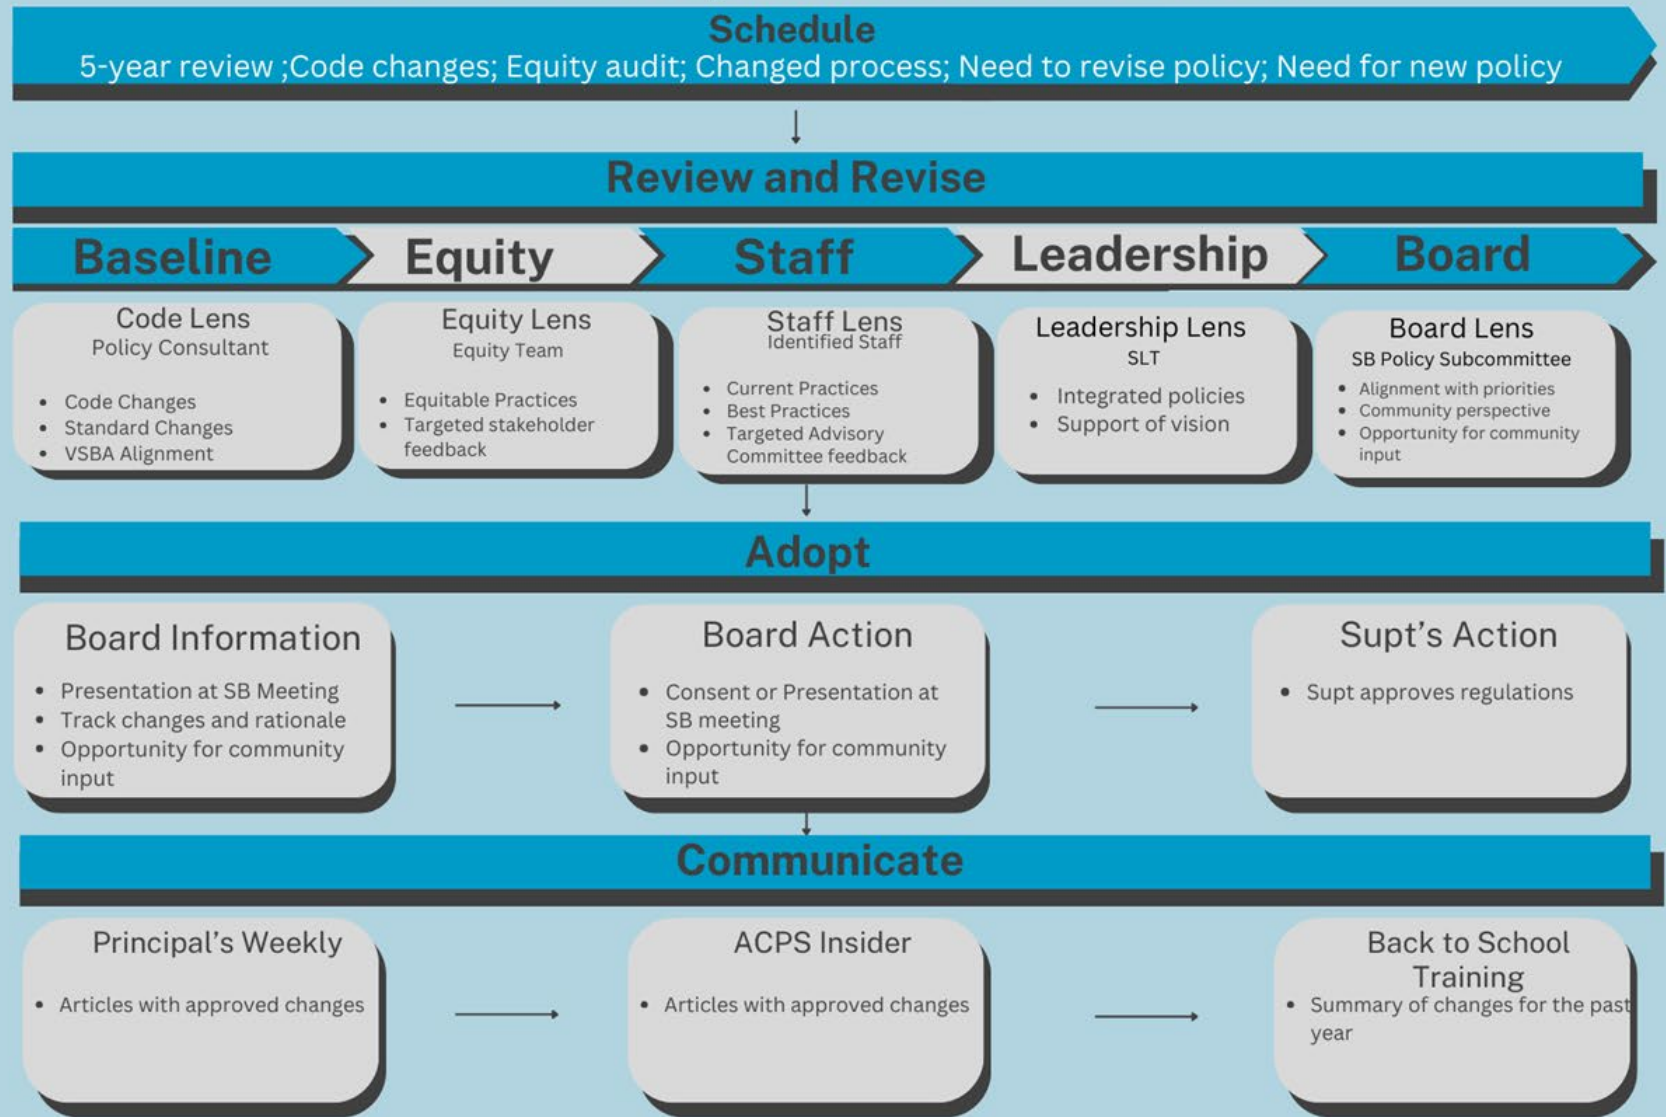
Schedule
5-year review ;Code changes; Equity audit; Changed process; Need to revise policy; Need for new policy

Review and Revise

Baseline

Equity

Staff

Leadership

Board

Code Lens
Policy Consultant
- Code Changes
- Standard Changes
- VSBA Alignment

Equity Lens
Equity Team
- Equitable Practices
- Targeted stakeholder feedback

Staff Lens
Identified Staff
- Current Practices
- Best Practices
- Targeted Advisory Committee feedback

Leadership Lens
SLT
- Integrated policies
- Support of vision

Board Lens
SB Policy Subcommittee
- Alignment with priorities
- Community perspective
- Opportunity for community input

Adopt

Board Information
- Presentation at SB Meeting
- Track changes and rationale
- Opportunity for community input

Board Action
- Consent or Presentation at SB meeting
- Opportunity for community input

Supt's Action
- Supt approves regulations

Communicate

Principal's Weekly
- Articles with approved changes

ACPS Insider
- Articles with approved changes

Back to School Training
- Summary of changes for the past year